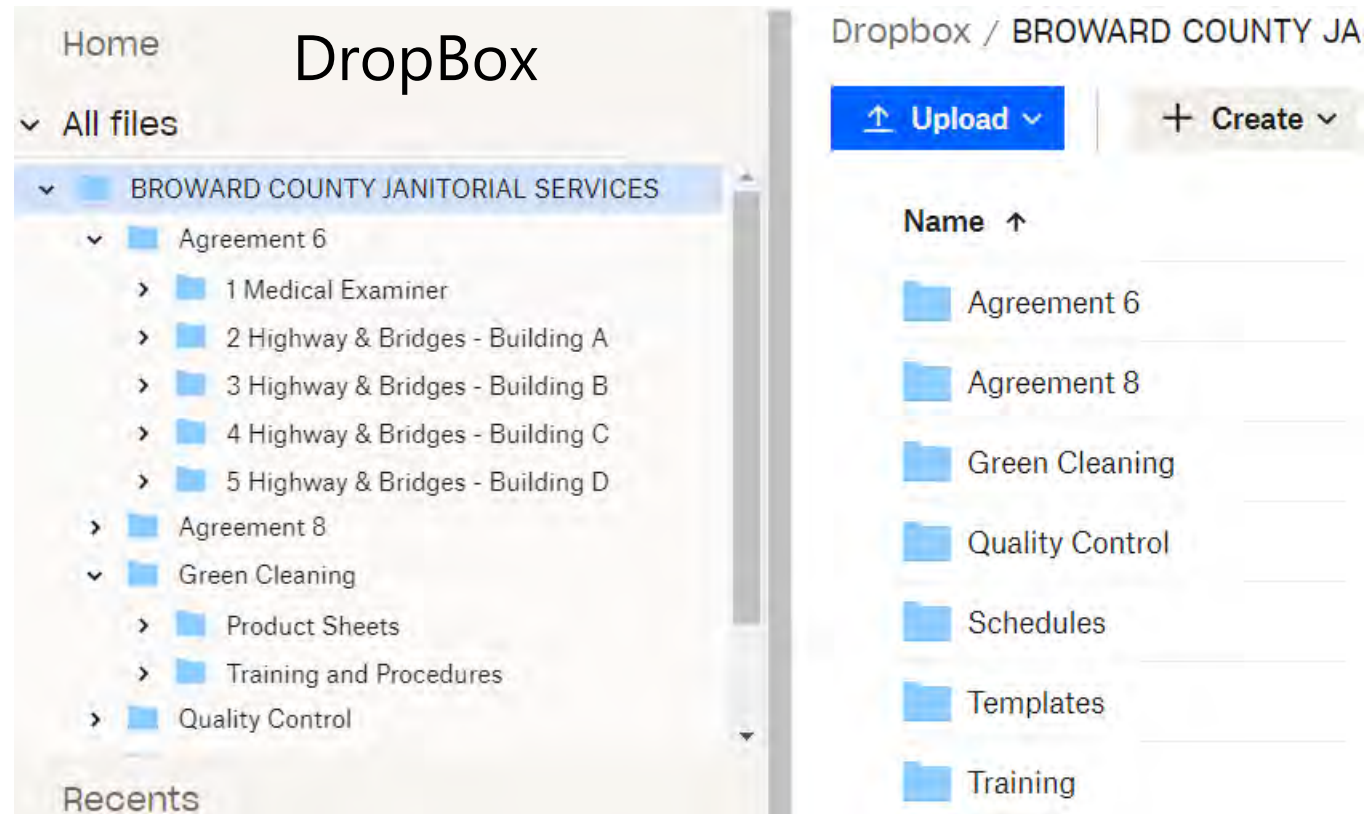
Home

DropBox

All files

BROWARD COUNTY JANITORIAL SERVICES

Agreement 6

1 Medical Examiner

2 Highway & Bridges - Building A

3 Highway & Bridges - Building B

4 Highway & Bridges - Building C

5 Highway & Bridges - Building D

Agreement 8

Green Cleaning

Product Sheets

Training and Procedures

Quality Control

Recents

Dropbox / BROWARD COUNTY JA

Upload

Create

Name ↑

Agreement 6

Agreement 8

Green Cleaning

Quality Control

Schedules

Templates

Training